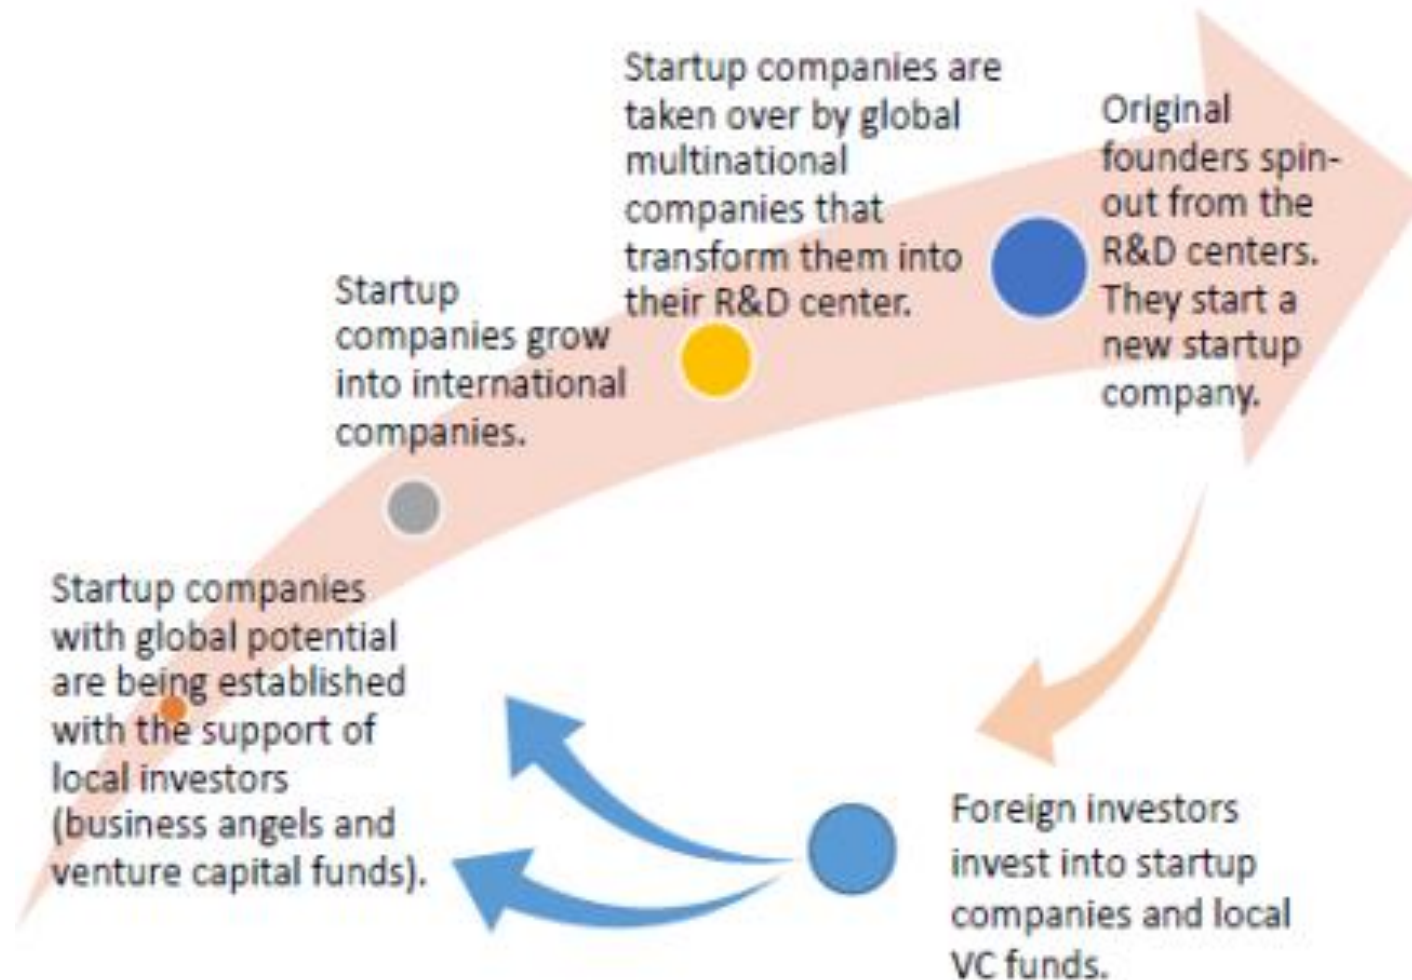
Startup companies with global potential are being established with the support of local investors (business angels and venture capital funds).

Startup companies grow into international companies.

Startup companies are taken over by global multinational companies that transform them into their R&D center.

Original founders spin-out from the R&D centers. They start a new startup company.

Foreign investors invest into startup companies and local VC funds.